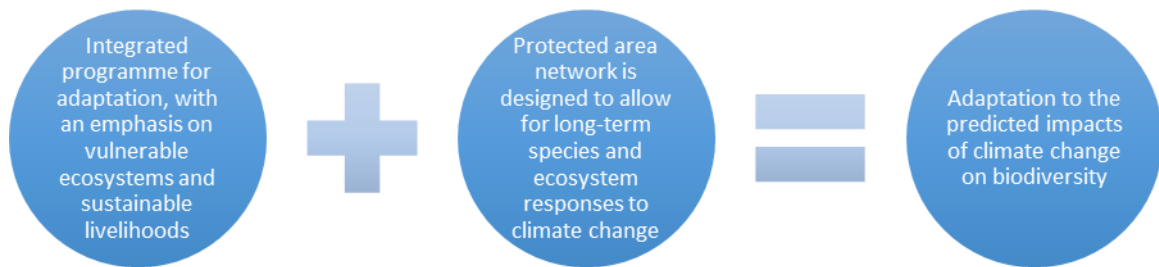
Integrated programme for adaptation, with an emphasis on vulnerable ecosystems and sustainable livelihoods

Protected area network is designed to allow for long-term species and ecosystem responses to climate change

Adaptation to the predicted impacts of climate change on biodiversity